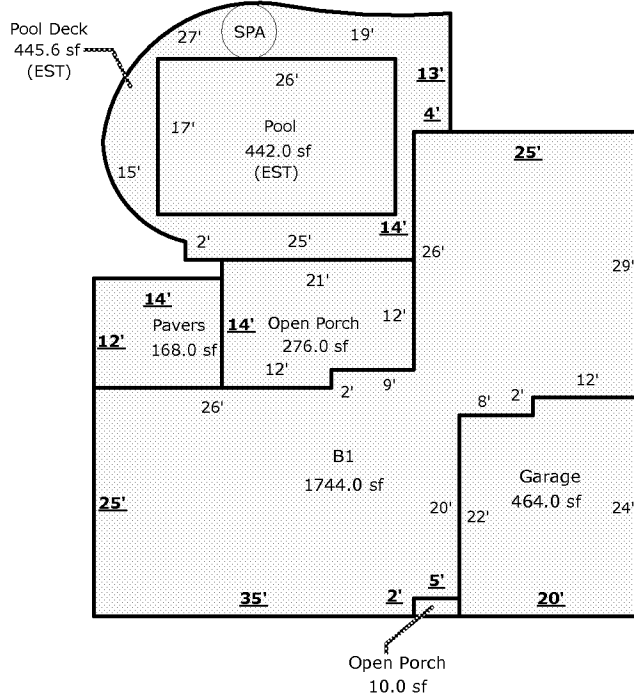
Pool Deck
445.6 sf
(EST)

27'
SPA
19'
26'
13'
4'
17'
Pool
442.0 sf
(EST)
15'
25'
14'
2'
25'
26'
29'
21'
14'
Pavers
168.0 sf
12'
14'
Open Porch
276.0 sf
12'
12'
2'
9'
26'
8'
2'
12'
B1
1744.0 sf
Garage
464.0 sf
25'
20'
22'
24'
5'
35'
2'
20'

Open Porch
10.0 sf